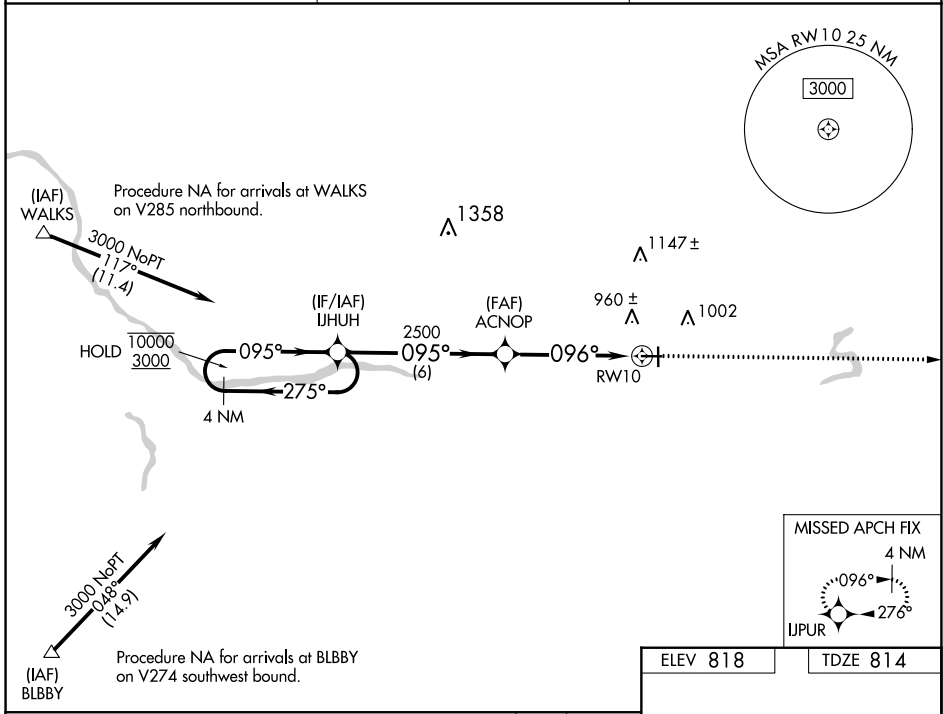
MSA RW10 25 NM

3000

Procedure NA for arrivals at WALKS on V285 northbound.

(IAF)
WALKS

3000 NoPT
117°
(11.4)

1358

1147 ±

960 ±

1002

(IF/IAF)
IJHUH

2500

(FAF)
ACNOP

HOLD $\frac{\overline{10000}}{\underline{3000}}$

095°

095°
(6)

096°

RW10

275°

4 NM

MISSED APCH FIX

4 NM

096°

276°

IJPUR

3000 NoPT
048°
(14.9)

(IAF)
BLBBY

Procedure NA for arrivals at BLBBY on V274 southwest bound.

ELEV 818

TDZE 814